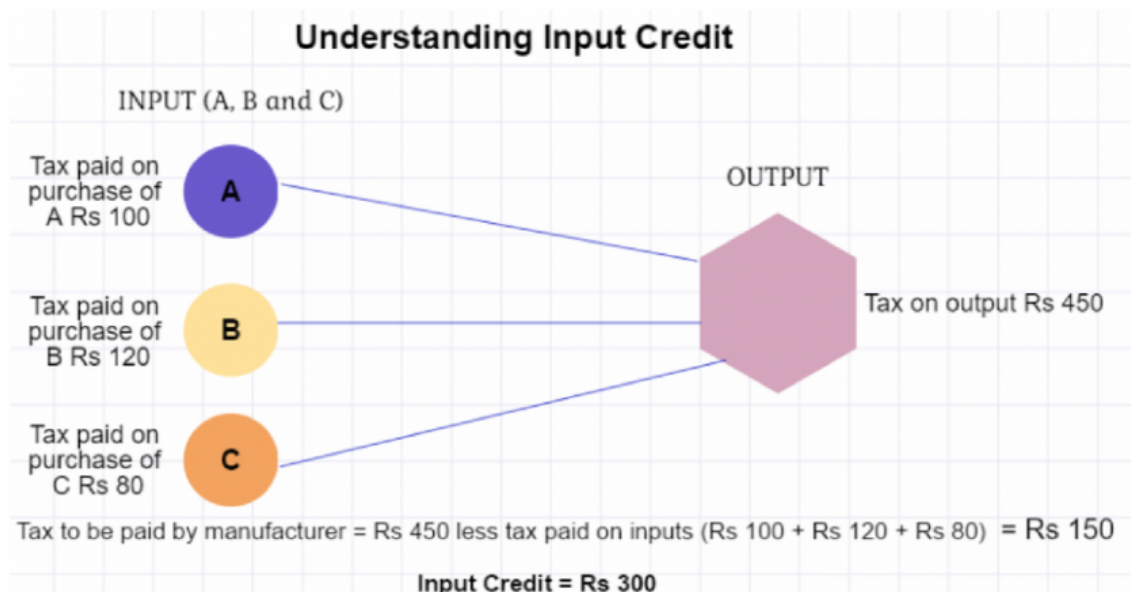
Understanding Input Credit

INPUT (A, B and C)

Tax paid on purchase of A Rs 100

A

Tax paid on purchase of B Rs 120

B

Tax paid on purchase of C Rs 80

C

OUTPUT

Tax on output Rs 450

Tax to be paid by manufacturer = Rs 450 less tax paid on inputs (Rs 100 + Rs 120 + Rs 80) = Rs 150

Input Credit = Rs 300